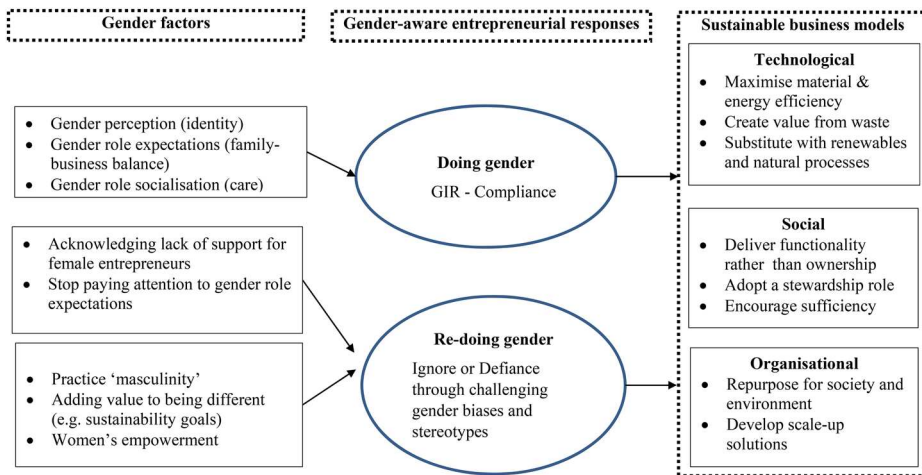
Gender factors

Gender-aware entrepreneurial responses

Sustainable business models

- Gender perception (identity)
- Gender role expectations (family-business balance)
- Gender role socialisation (care)

- Acknowledging lack of support for female entrepreneurs
- Stop paying attention to gender role expectations

- Practice 'masculinity'
- Adding value to being different (e.g. sustainability goals)
- Women's empowerment

Doing gender
GIR - Compliance

Re-doing gender
Ignore or Defiance through challenging gender biases and stereotypes

Technological
- Maximise material & energy efficiency
- Create value from waste
- Substitute with renewables and natural processes

Social
- Deliver functionality rather than ownership
- Adopt a stewardship role
- Encourage sufficiency

Organisational
- Repurpose for society and environment
- Develop scale-up solutions